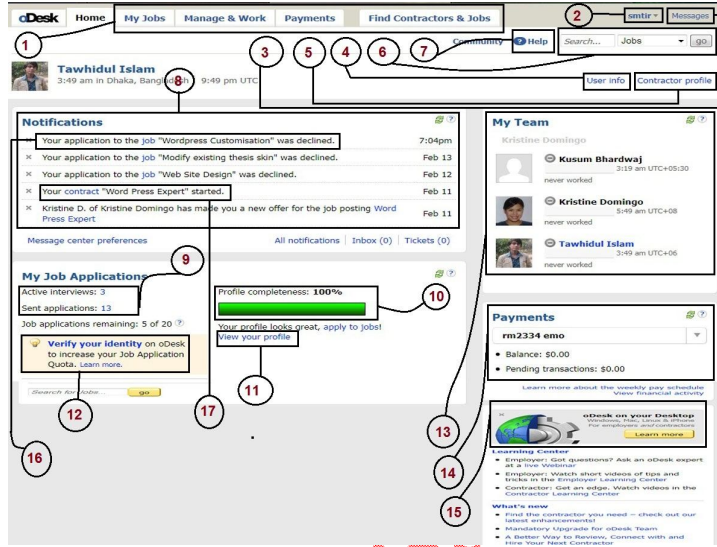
oDesk Home My Jobs Manage & Work Payments Find Contractors & Jobs

smtir Messages

1 2

Community ? Help Search... Jobs go

3 5 4 6 7

Tawhidul Islam
3:49 am in Dhaka, Bangladesh | 9:49 pm UTC

User info Contractor profile

8

Notifications

Your application to the job "Wordpress Customisation" was declined. 7:04pm
Your application to the job "Modify existing thesis skin" was declined. Feb 13
Your application to the job "Web Site Design" was declined. Feb 12
Your contract "Word Press Expert" started. Feb 11
Kristine D. of Kristine Domingo has made you a new offer for the job posting Word Press Expert Feb 11

Message center preferences All notifications | Inbox (0) | Tickets (0)

My Team

Kristine Domingo

Kusum Bhardwaj
3:19 am UTC+05:30
never worked

Kristine Domingo
5:49 am UTC+08
never worked

Tawhidul Islam
3:49 am UTC+06
never worked

My Job Applications 9

Active interviews: 3
Sent applications: 13
Job applications remaining: 5 of 20 ?

Verify your identity on oDesk to increase your Job Application Quota. Learn more.

Search for Jobs... go

Profile completeness: 100%

10

Your profile looks great, apply to jobs!
View your profile

11

12 17 16

Payments

rm2334 emo

• Balance: $0.00
• Pending transactions: $0.00

Learn more about the weekly pay schedule
View financial activity

13

oDesk on your Desktop
Windows, Mac, Linux & iPhone
For employers and contractors
Learn more

14

Learning Center
• Employer: Got questions? Ask an oDesk expert at a live Webinar
• Employer: Watch short videos of tips and tricks in the Employer Learning Center
• Contractor: Get an edge. Watch videos in the Contractor Learning Center

15

What's new
• Find the contractor you need – check out our latest enhancements!
• Mandatory Upgrade for oDesk Team
• A Better Way to Review, Connect with and Hire Your Next Contractor